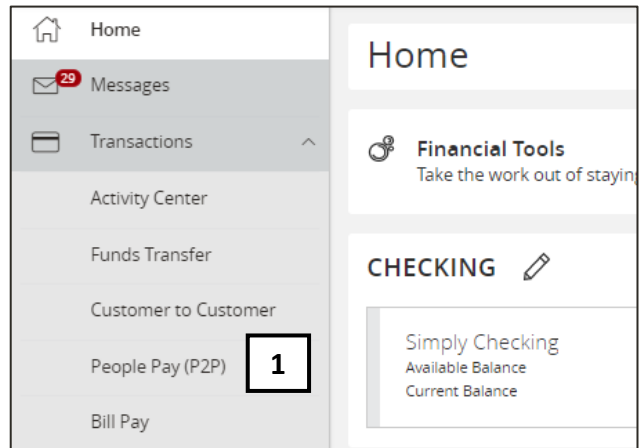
Home

29 Messages

Transactions

Activity Center

Funds Transfer

Customer to Customer

People Pay (P2P)

Bill Pay

1

Home

Financial Tools
Take the work out of staying

CHECKING

Simply Checking
Available Balance
Current Balance